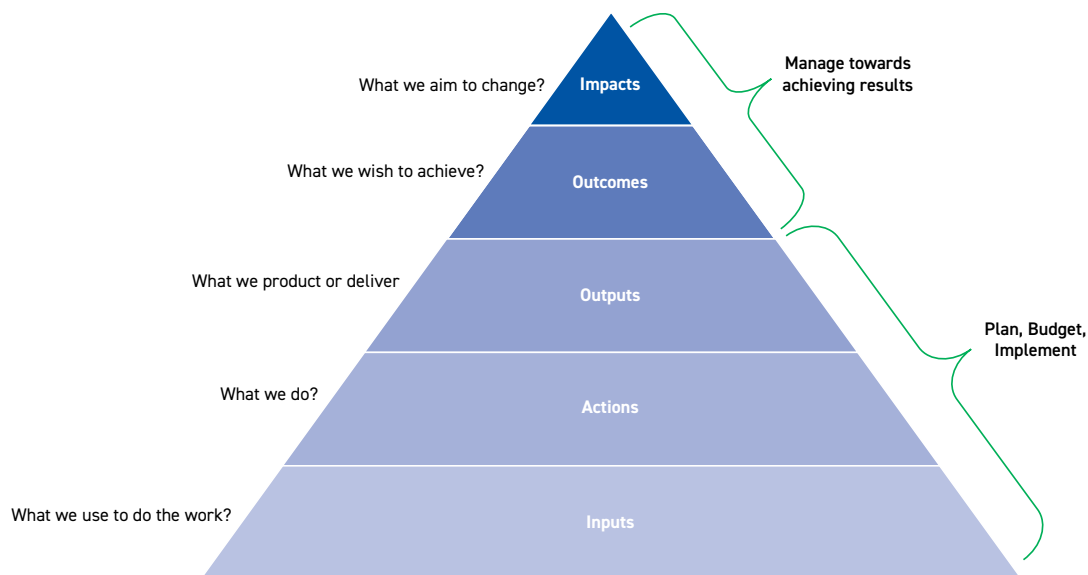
What we aim to change?
Impacts
Manage towards achieving results
What we wish to achieve?
Outcomes
What we product or deliver
Outputs
Plan, Budget, Implement
What we do?
Actions
What we use to do the work?
Inputs